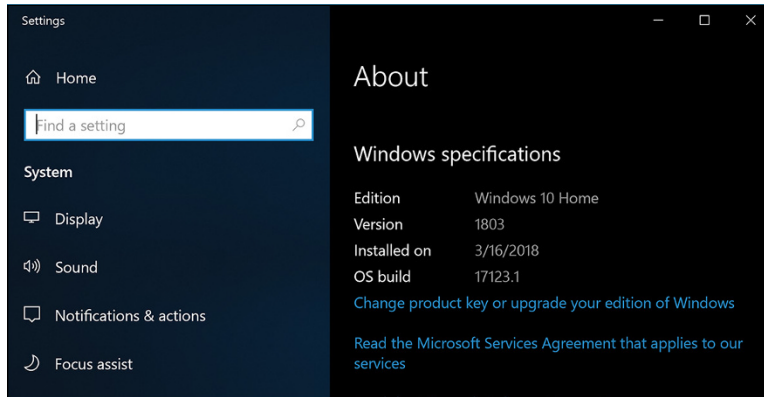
Settings

Home

Find a setting

System

Display

Sound

Notifications & actions

Focus assist

About

Windows specifications

| Edition | Windows 10 Home |
|---|---|
| Version | 1803 |
| Installed on | 3/16/2018 |
| OS build | 17123.1 |

Change product key or upgrade your edition of Windows

Read the Microsoft Services Agreement that applies to our services